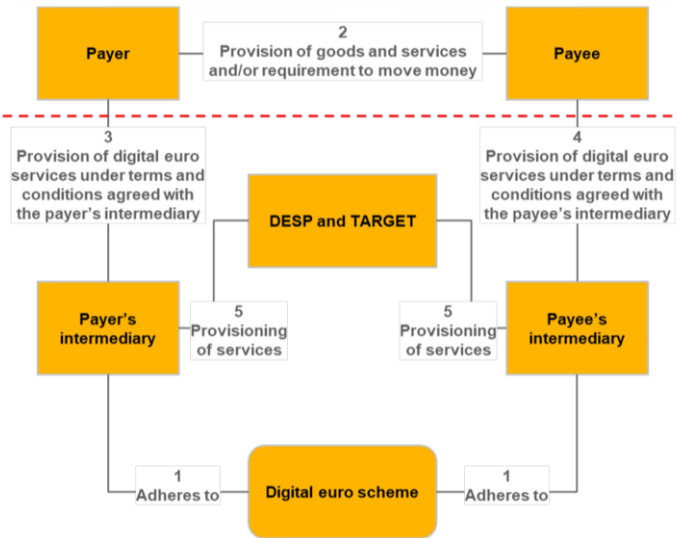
Payer

2
Provision of goods and services and/or requirement to move money

Payee

3
Provision of digital euro services under terms and conditions agreed with the payer's intermediary

4
Provision of digital euro services under terms and conditions agreed with the payee's intermediary

DESP and TARGET

Payer's intermediary

5
Provisioning of services

5
Provisioning of services

Payee's intermediary

1
Adheres to

Digital euro scheme

1
Adheres to